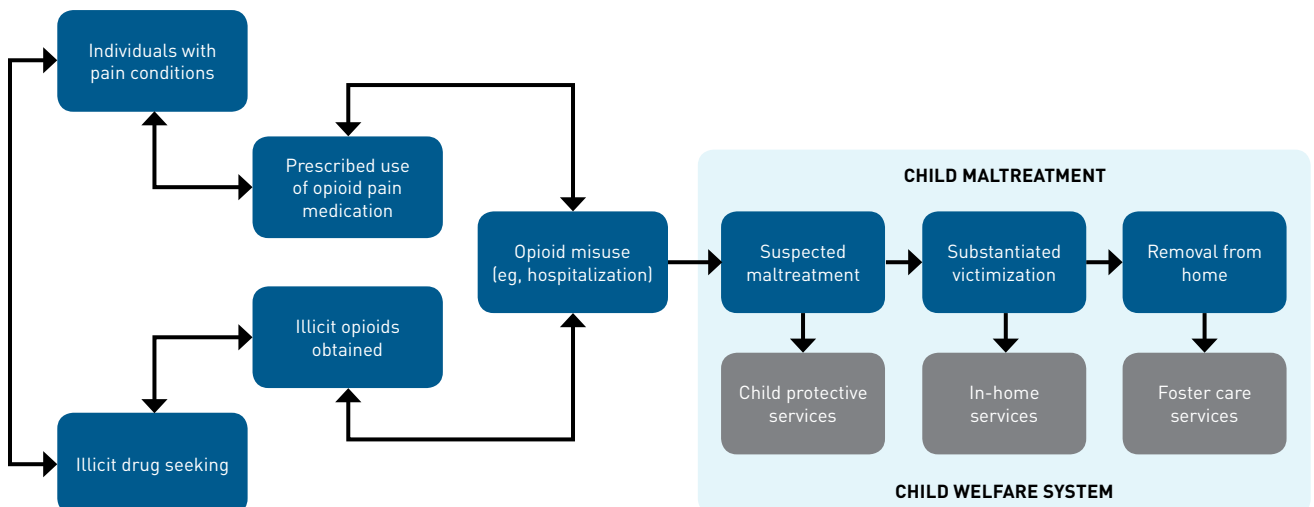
Individuals with pain conditions

Prescribed use of opioid pain medication

Illicit opioids obtained

Illicit drug seeking

Opioid misuse (eg, hospitalization)

CHILD MALTREATMENT

Suspected maltreatment

Substantiated victimization

Removal from home

Child protective services

In-home services

Foster care services

CHILD WELFARE SYSTEM